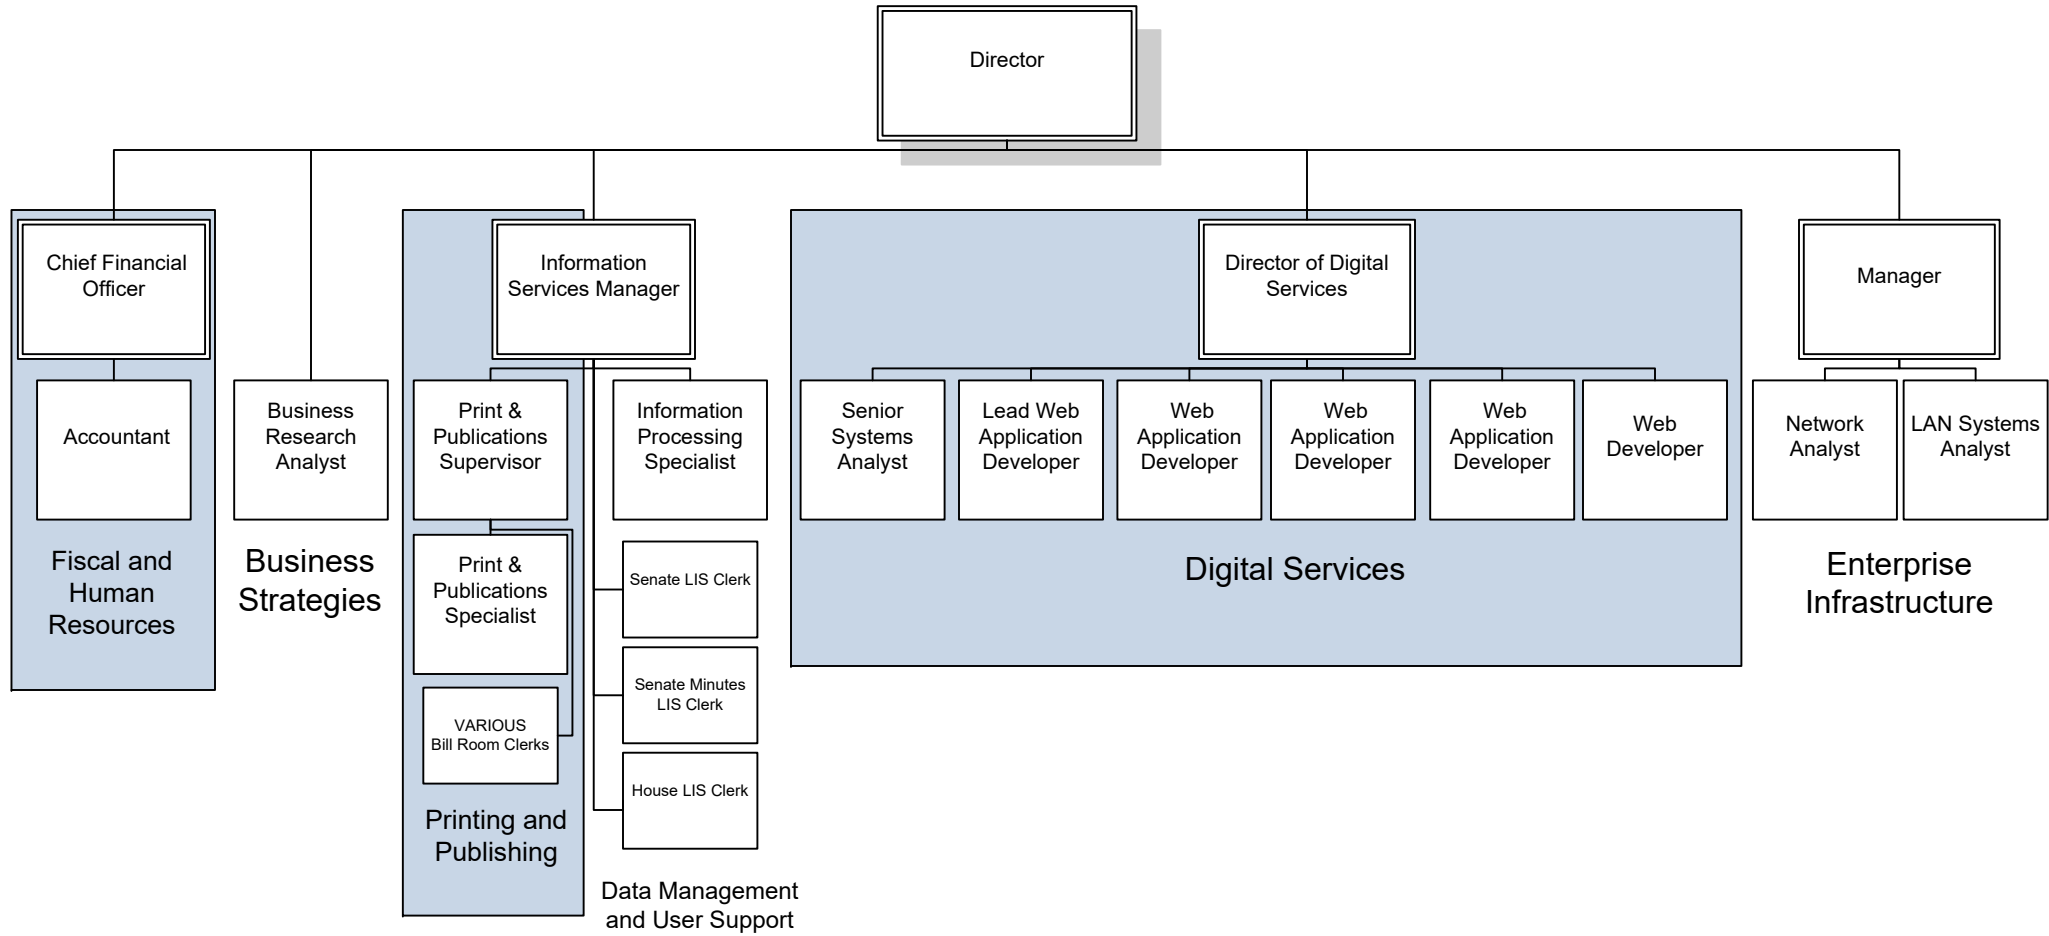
Director

Chief Financial Officer

Accountant

Fiscal and Human Resources

Business Research Analyst

Business Strategies

Information Services Manager

Print & Publications Supervisor

Print & Publications Specialist

VARIOUS Bill Room Clerks

Printing and Publishing

Information Processing Specialist

Senate LIS Clerk

Senate Minutes LIS Clerk

House LIS Clerk

Data Management and User Support

Director of Digital Services

Senior Systems Analyst

Lead Web Application Developer

Web Application Developer

Web Application Developer

Web Application Developer

Web Developer

Digital Services

Manager

Network Analyst

LAN Systems Analyst

Enterprise Infrastructure